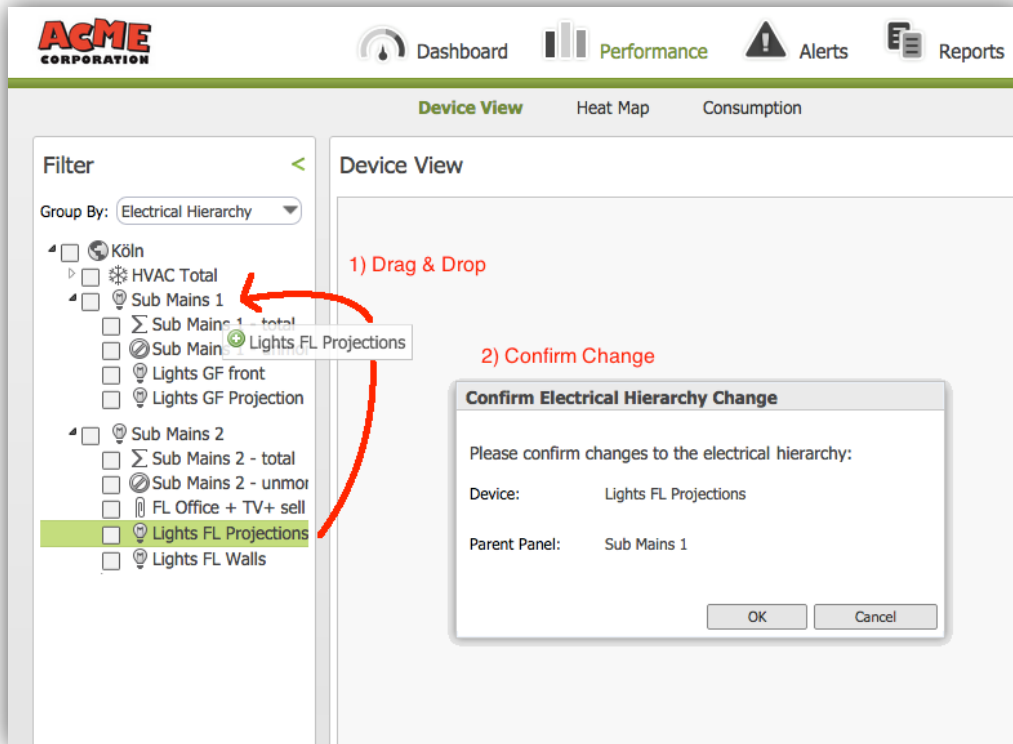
ACME CORPORATION

Dashboard
Performance
Alerts
Reports

Device View
Heat Map
Consumption

Filter
<

Group By: Electrical Hierarchy

Köln
HVAC Total
Sub Mains 1
Sub Mains 1 - total
Sub Mains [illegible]
Lights FL Projections
Lights GF front
Lights GF Projection
Sub Mains 2
Sub Mains 2 - total
Sub Mains 2 - unmor
FL Office + TV+ sell
Lights FL Projections
Lights FL Walls

Device View

1) Drag & Drop

2) Confirm Change

Confirm Electrical Hierarchy Change

Please confirm changes to the electrical hierarchy:

Device: Lights FL Projections

Parent Panel: Sub Mains 1

OK
Cancel